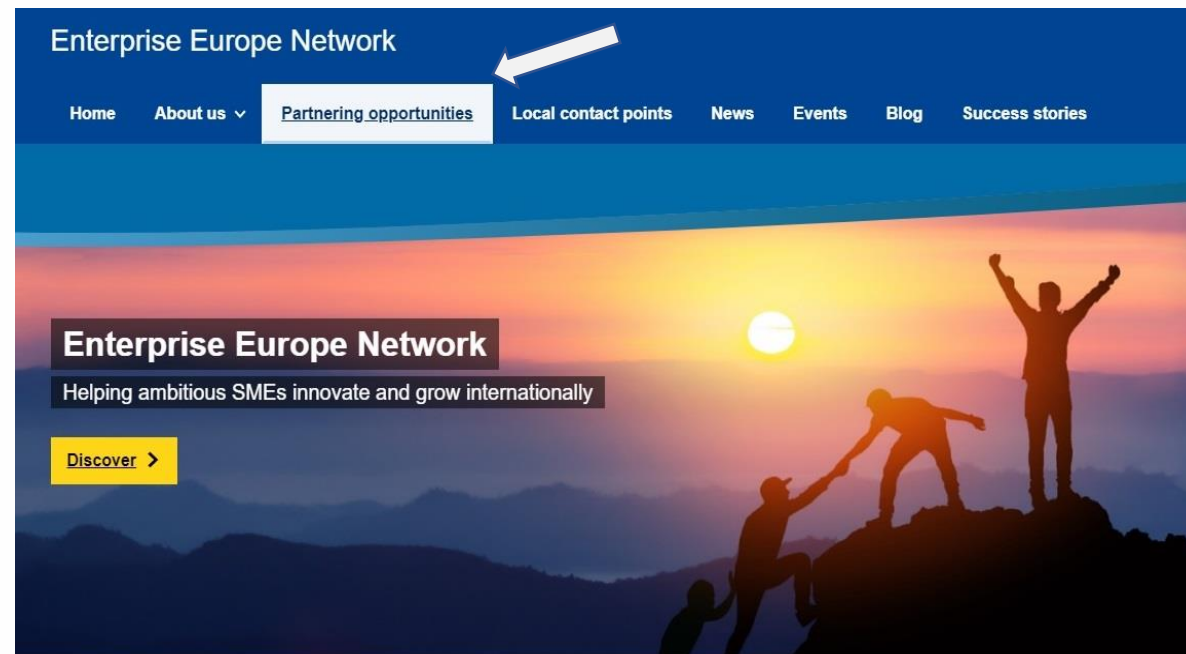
Enterprise Europe Network

Home About us Partnering opportunities Local contact points News Events Blog Success stories

Enterprise Europe Network

Helping ambitious SMEs innovate and grow internationally

Discover